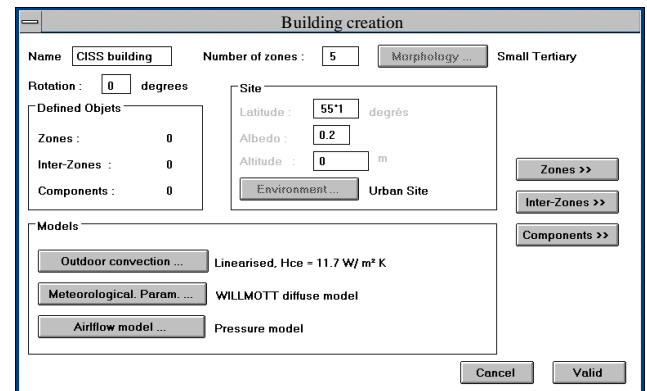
Building creation

Name CISS building

Number of zones : 5

Morphology ...

Small Tertiary

Rotation : 0 degrees

Defined Objets

Zones : 0

Inter-Zones : 0

Components : 0

Site

Latitude : 55°1 degrés

Albedo : 0.2

Altitude : 0 m

Environment ...

Urban Site

Zones >>

Inter-Zones >>

Components >>

Models

Outdoor convection ...

Linearised, Hce = 11.7 W/ m² K

Meteorological. Param. ...

WILLMOTT diffuse model

Airflow model ...

Pressure model

Cancel

Valid